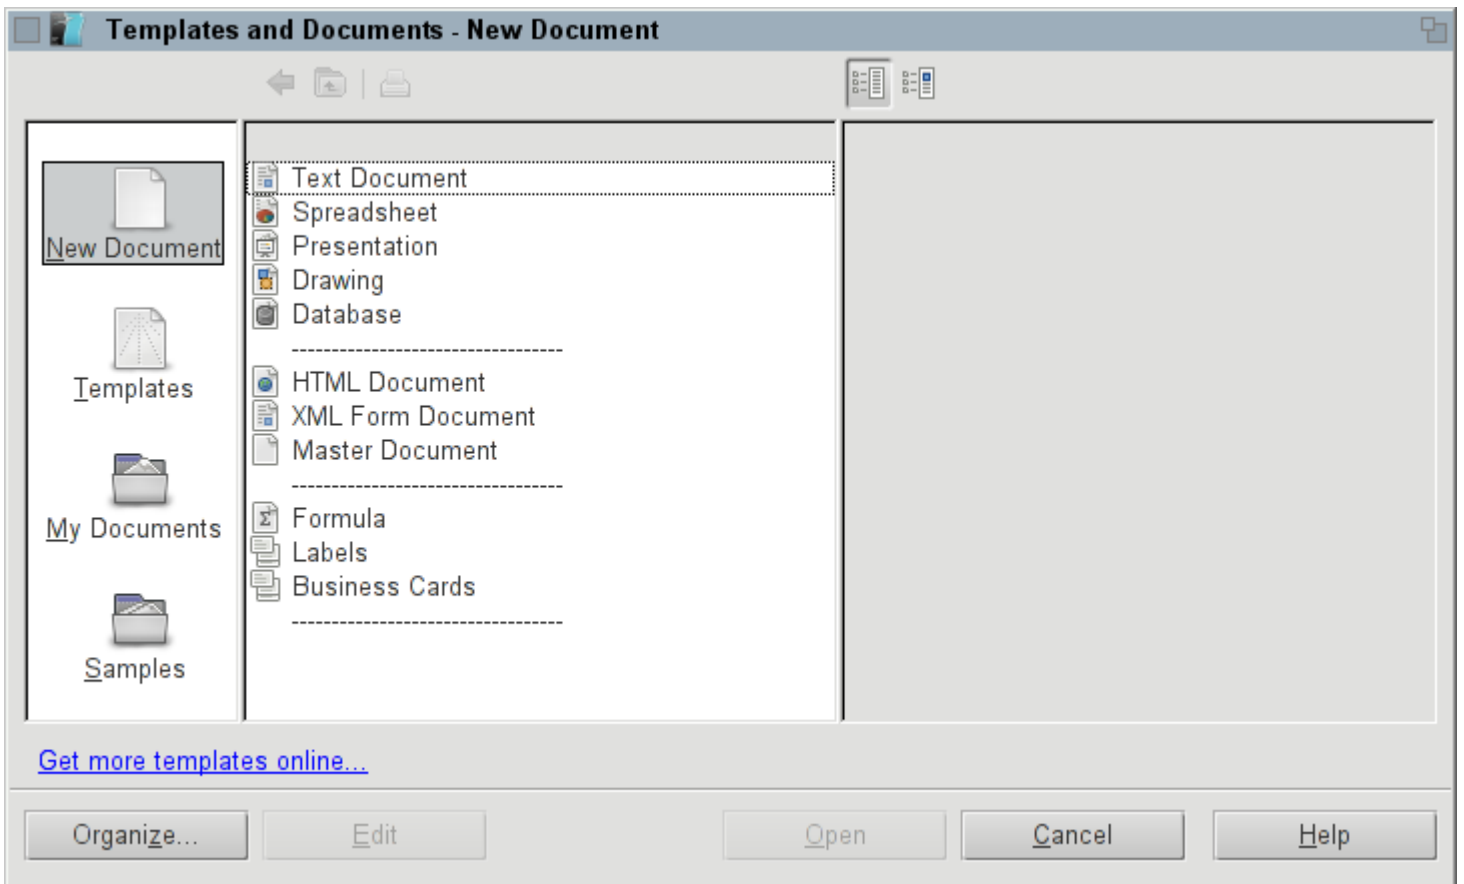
Templates and Documents - New Document

New Document

Templates

My Documents

Samples

Text Document
Spreadsheet
Presentation
Drawing
Database
--------------------------------
HTML Document
XML Form Document
Master Document
--------------------------------
Formula
Labels
Business Cards
--------------------------------

Get more templates online...

Organize...
Edit
Open
Cancel
Help